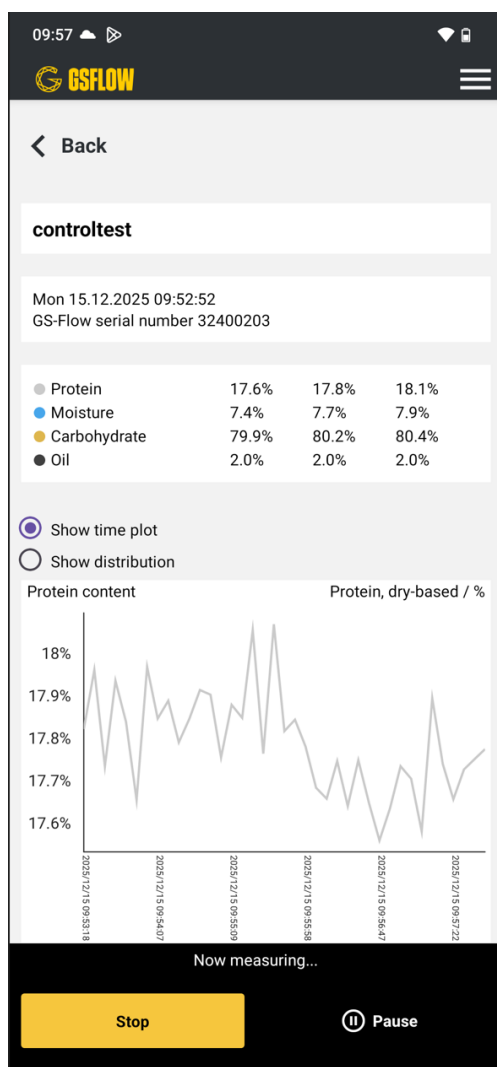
09:57

GSFLOW

Back

controltest

Mon 15.12.2025 09:52:52
GS-Flow serial number 32400203

| | | | |
|---|---|---|---|
| Protein | 17.6% | 17.8% | 18.1% |
| Moisture | 7.4% | 7.7% | 7.9% |
| Carbohydrate | 79.9% | 80.2% | 80.4% |
| Oil | 2.0% | 2.0% | 2.0% |

Show time plot
Show distribution

Protein content
Protein, dry-based / %

18%
17.9%
17.8%
17.7%
17.6%

2025/12/15 09:53:18
2025/12/15 09:54:07
2025/12/15 09:55:09
2025/12/15 09:55:58
2025/12/15 09:56:47
2025/12/15 09:57:22

Now measuring...

Stop
Pause